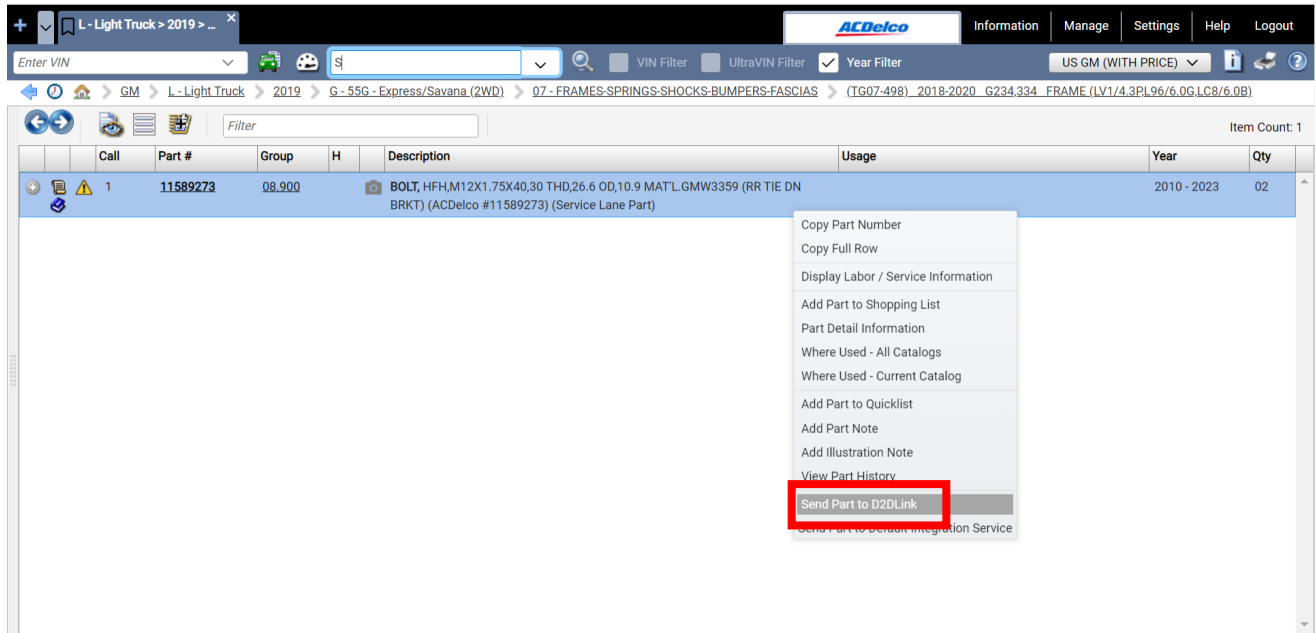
L - Light Truck > 2019 > ...

ACDelco

Information Manage Settings Help Logout

Enter VIN

S

VIN Filter UltraVIN Filter Year Filter

US GM (WITH PRICE)

GM > L - Light Truck > 2019 > G - 55G - Express/Savana (2WD) > 07 - FRAMES-SPRINGS-SHOCKS-BUMPERS-FASCIAS > (TG07-498) 2018-2020 G234,334 FRAME (LV1/4.3P,L96/6.0G,LC8/6.0B)

Filter

Item Count: 1

| Call | Part # | Group | H | Description | Usage | Year | Qty |
|---|---|---|---|---|---|---|---|
| 1 | 11589273 | 08.900 | | BOLT, HFH,M12X1.75X40,30 THD,26.6 OD,10.9 MAT'L.GMW3359 (RR TIE DN BRKT) (ACDelco #11589273) (Service Lane Part) | | 2010 - 2023 | 02 |

Copy Part Number
Copy Full Row
Display Labor / Service Information
Add Part to Shopping List
Part Detail Information
Where Used - All Catalogs
Where Used - Current Catalog
Add Part to Quicklist
Add Part Note
Add Illustration Note
View Part History
Send Part to D2DLink
Send Part to Default Integration Service